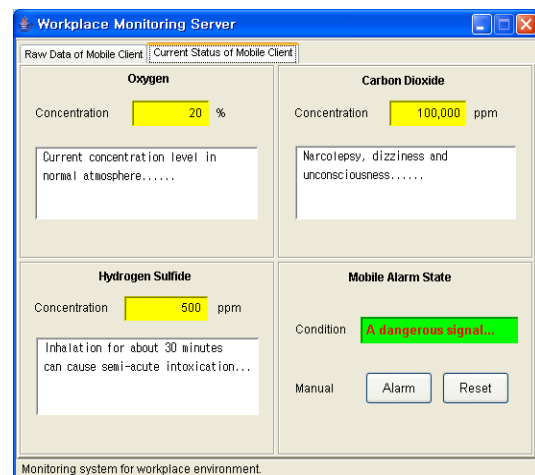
Workplace Monitoring Server

Raw Data of Mobile Client | Current Status of Mobile Client

Oxygen

Concentration 20 %

Current concentration level in normal atmosphere......

Carbon Dioxide

Concentration 100,000 ppm

Narcolepsy, dizziness and unconsciousness......

Hydrogen Sulfide

Concentration 500 ppm

Inhalation for about 30 minutes can cause semi-acute intoxication...

Mobile Alarm State

Condition A dangerous signal...

Manual Alarm Reset

Monitoring system for workplace environment.